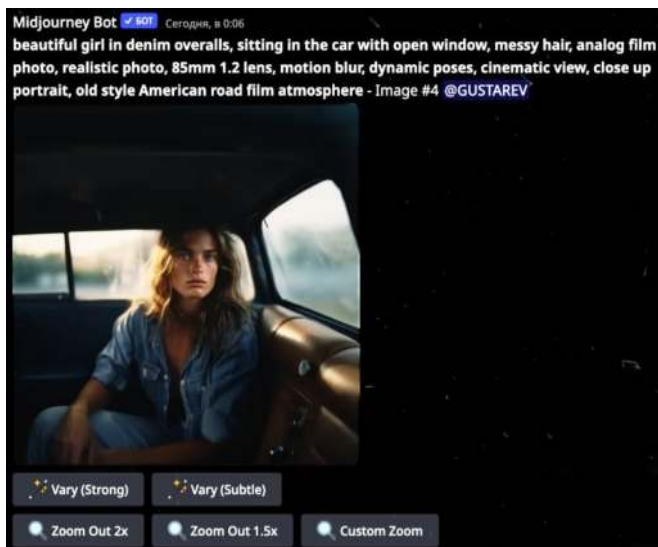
Midjourney Bot ✓ БОТ Сегодня, в 0:06

beautiful girl in denim overalls, sitting in the car with open window, messy hair, analog film photo, realistic photo, 85mm 1.2 lens, motion blur, dynamic poses, cinematic view, close up portrait, old style American road film atmosphere - Image #4 @GUSTAREV

Vary (Strong) Vary (Subtle)

Zoom Out 2x Zoom Out 1.5x Custom Zoom